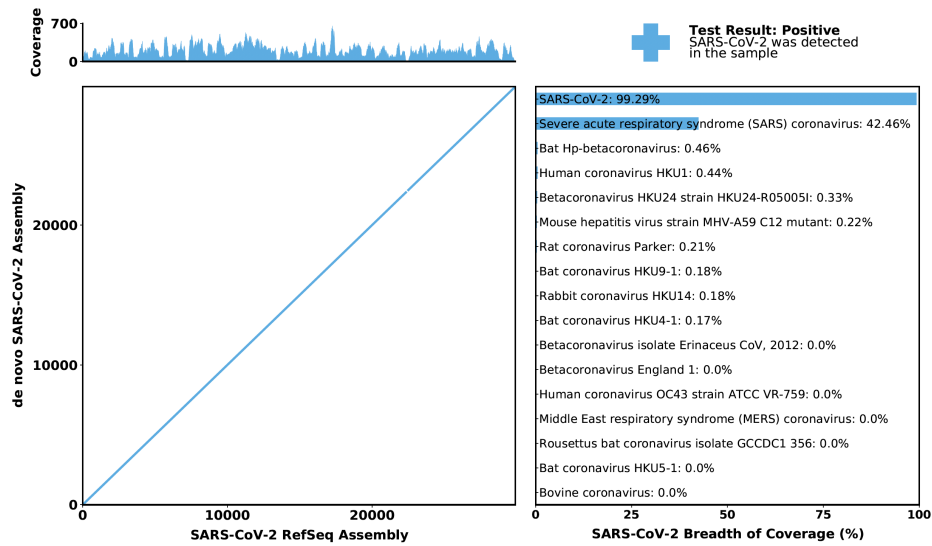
Coverage
700
0

Test Result: Positive
SARS-CoV-2 was detected in the sample

de novo SARS-CoV-2 Assembly
20000
10000
0
0
10000
20000
SARS-CoV-2 RefSeq Assembly

SARS-CoV-2: 99.29%
Severe acute respiratory syndrome (SARS) coronavirus: 42.46%
Bat Hp-betacoronavirus: 0.46%
Human coronavirus HKU1: 0.44%
Betacoronavirus HKU24 strain HKU24-R05005I: 0.33%
Mouse hepatitis virus strain MHV-A59 C12 mutant: 0.22%
Rat coronavirus Parker: 0.21%
Bat coronavirus HKU9-1: 0.18%
Rabbit coronavirus HKU14: 0.18%
Bat coronavirus HKU4-1: 0.17%
Betacoronavirus isolate Erinaceus CoV, 2012: 0.0%
Betacoronavirus England 1: 0.0%
Human coronavirus OC43 strain ATCC VR-759: 0.0%
Middle East respiratory syndrome (MERS) coronavirus: 0.0%
Rousettus bat coronavirus isolate GCCDC1 356: 0.0%
Bat coronavirus HKU5-1: 0.0%
Bovine coronavirus: 0.0%
0
25
50
75
100
SARS-CoV-2 Breadth of Coverage (%)